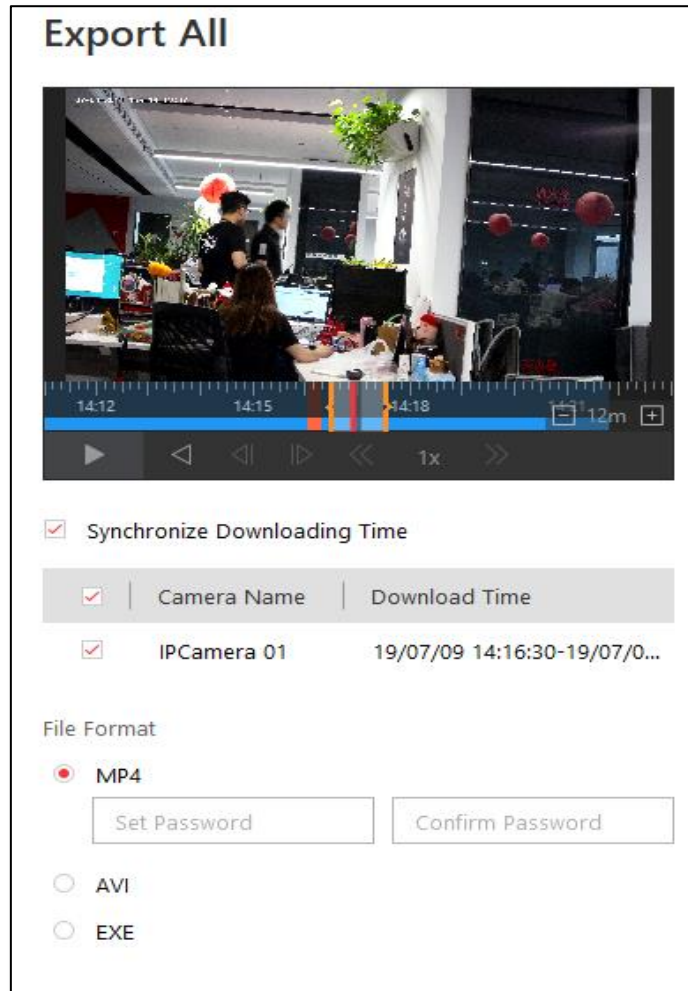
Export All

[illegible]

14:12 14:15 14:18 14:21

12m

1x

Synchronize Downloading Time

| | Camera Name | Download Time |
|---|---|---|
| | IPCamera 01 | 19/07/09 14:16:30-19/07/0... |

File Format

MP4

Set Password

Confirm Password

AVI

EXE